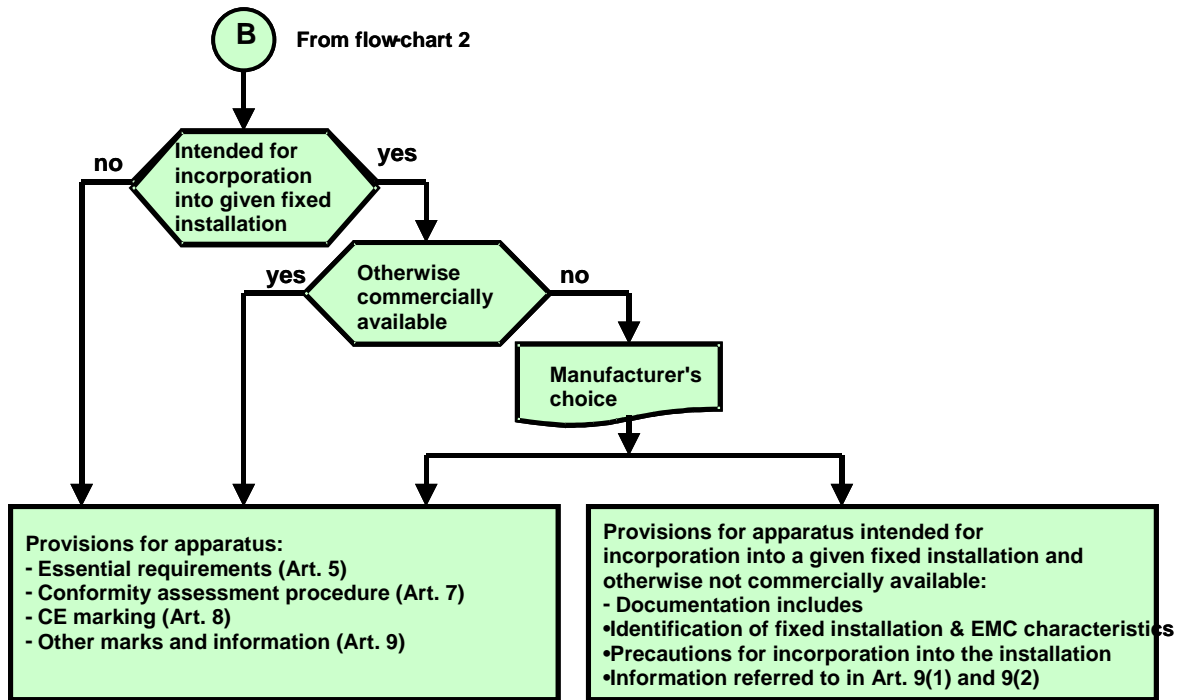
B

From flow-chart 2

Intended for incorporation into given fixed installation

no

yes

Otherwise commercially available

yes

no

Manufacturer's choice

Provisions for apparatus:
- Essential requirements (Art. 5)
- Conformity assessment procedure (Art. 7)
- CE marking (Art. 8)
- Other marks and information (Art. 9)

Provisions for apparatus intended for incorporation into a given fixed installation and otherwise not commercially available:
- Documentation includes
•Identification of fixed installation & EMC characteristics
•Precautions for incorporation into the installation
•Information referred to in Art. 9(1) and 9(2)